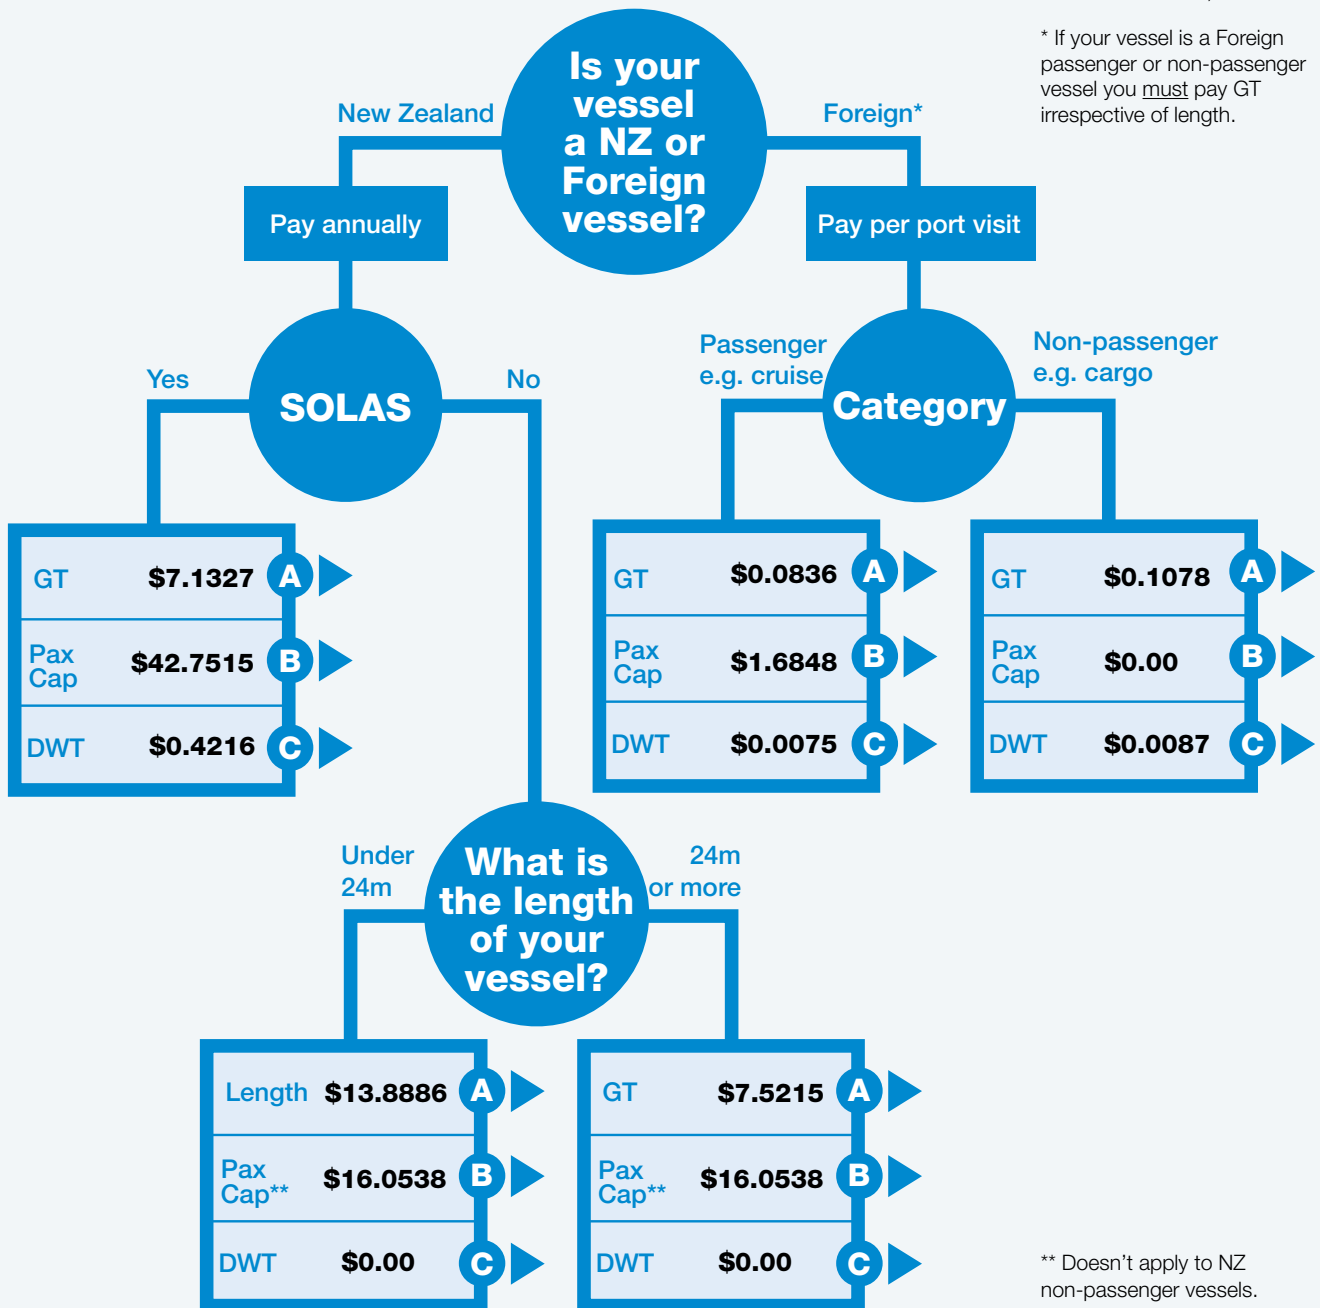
* If your vessel is a Foreign passenger or non-passenger vessel you must pay GT irrespective of length.

Is your vessel a NZ or Foreign vessel?

New Zealand

Foreign*

Pay annually

Pay per port visit

SOLAS

Yes

No

Passenger e.g. cruise

Category

Non-passenger e.g. cargo

| GT | $7.1327 | A |
|---|---|---|
| Pax Cap | $42.7515 | B |
| DWT | $0.4216 | C |

| GT | $0.0836 | A |
|---|---|---|
| Pax Cap | $1.6848 | B |
| DWT | $0.0075 | C |

| GT | $0.1078 | A |
|---|---|---|
| Pax Cap | $0.00 | B |
| DWT | $0.0087 | C |

Under 24m

What is the length of your vessel?

24m or more

| Length | $13.8886 | A |
|---|---|---|
| Pax Cap** | $16.0538 | B |
| DWT | $0.00 | C |

| GT | $7.5215 | A |
|---|---|---|
| Pax Cap** | $16.0538 | B |
| DWT | $0.00 | C |

** Doesn't apply to NZ non-passenger vessels.